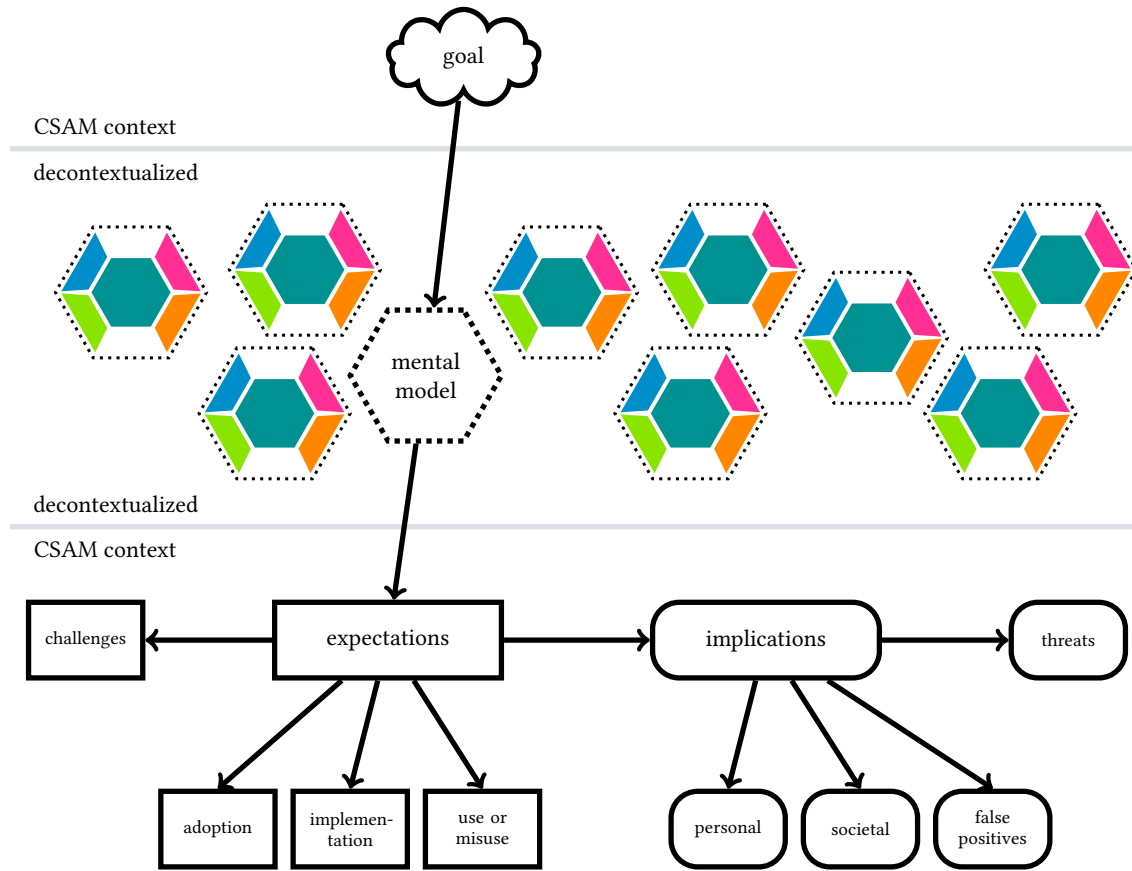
goal

CSAM context

decontextualized

mental model

decontextualized

CSAM context

challenges

expectations

implications

threats

adoption

implementation

use or misuse

personal

societal

false positives